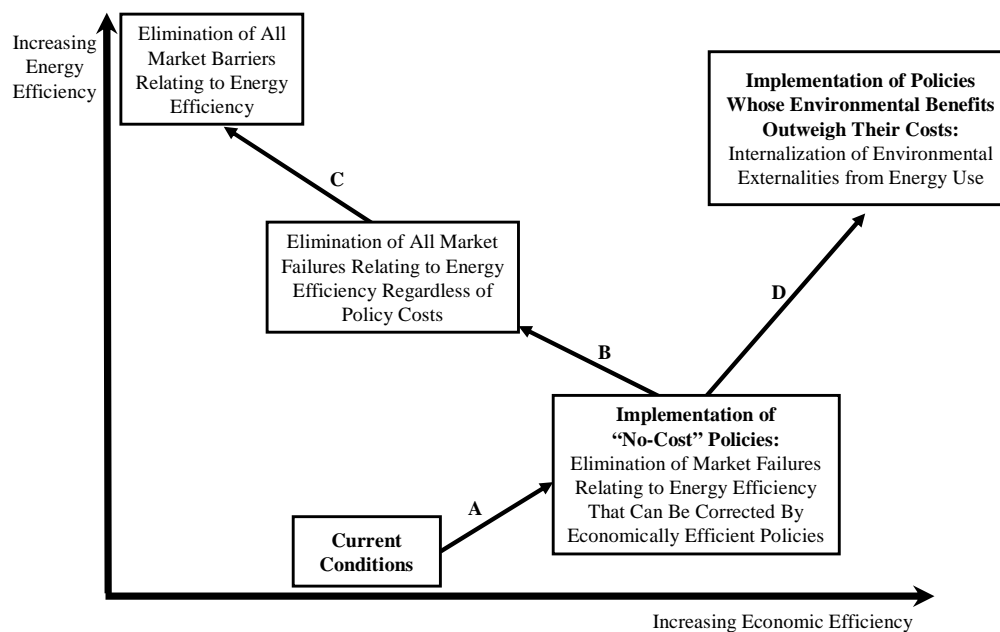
Increasing Energy Efficiency

Elimination of All Market Barriers Relating to Energy Efficiency

C

Implementation of Policies Whose Environmental Benefits Outweigh Their Costs: Internalization of Environmental Externalities from Energy Use

Elimination of All Market Failures Relating to Energy Efficiency Regardless of Policy Costs

D

B

Implementation of "No-Cost" Policies: Elimination of Market Failures Relating to Energy Efficiency That Can Be Corrected By Economically Efficient Policies

A

Current Conditions

Increasing Economic Efficiency